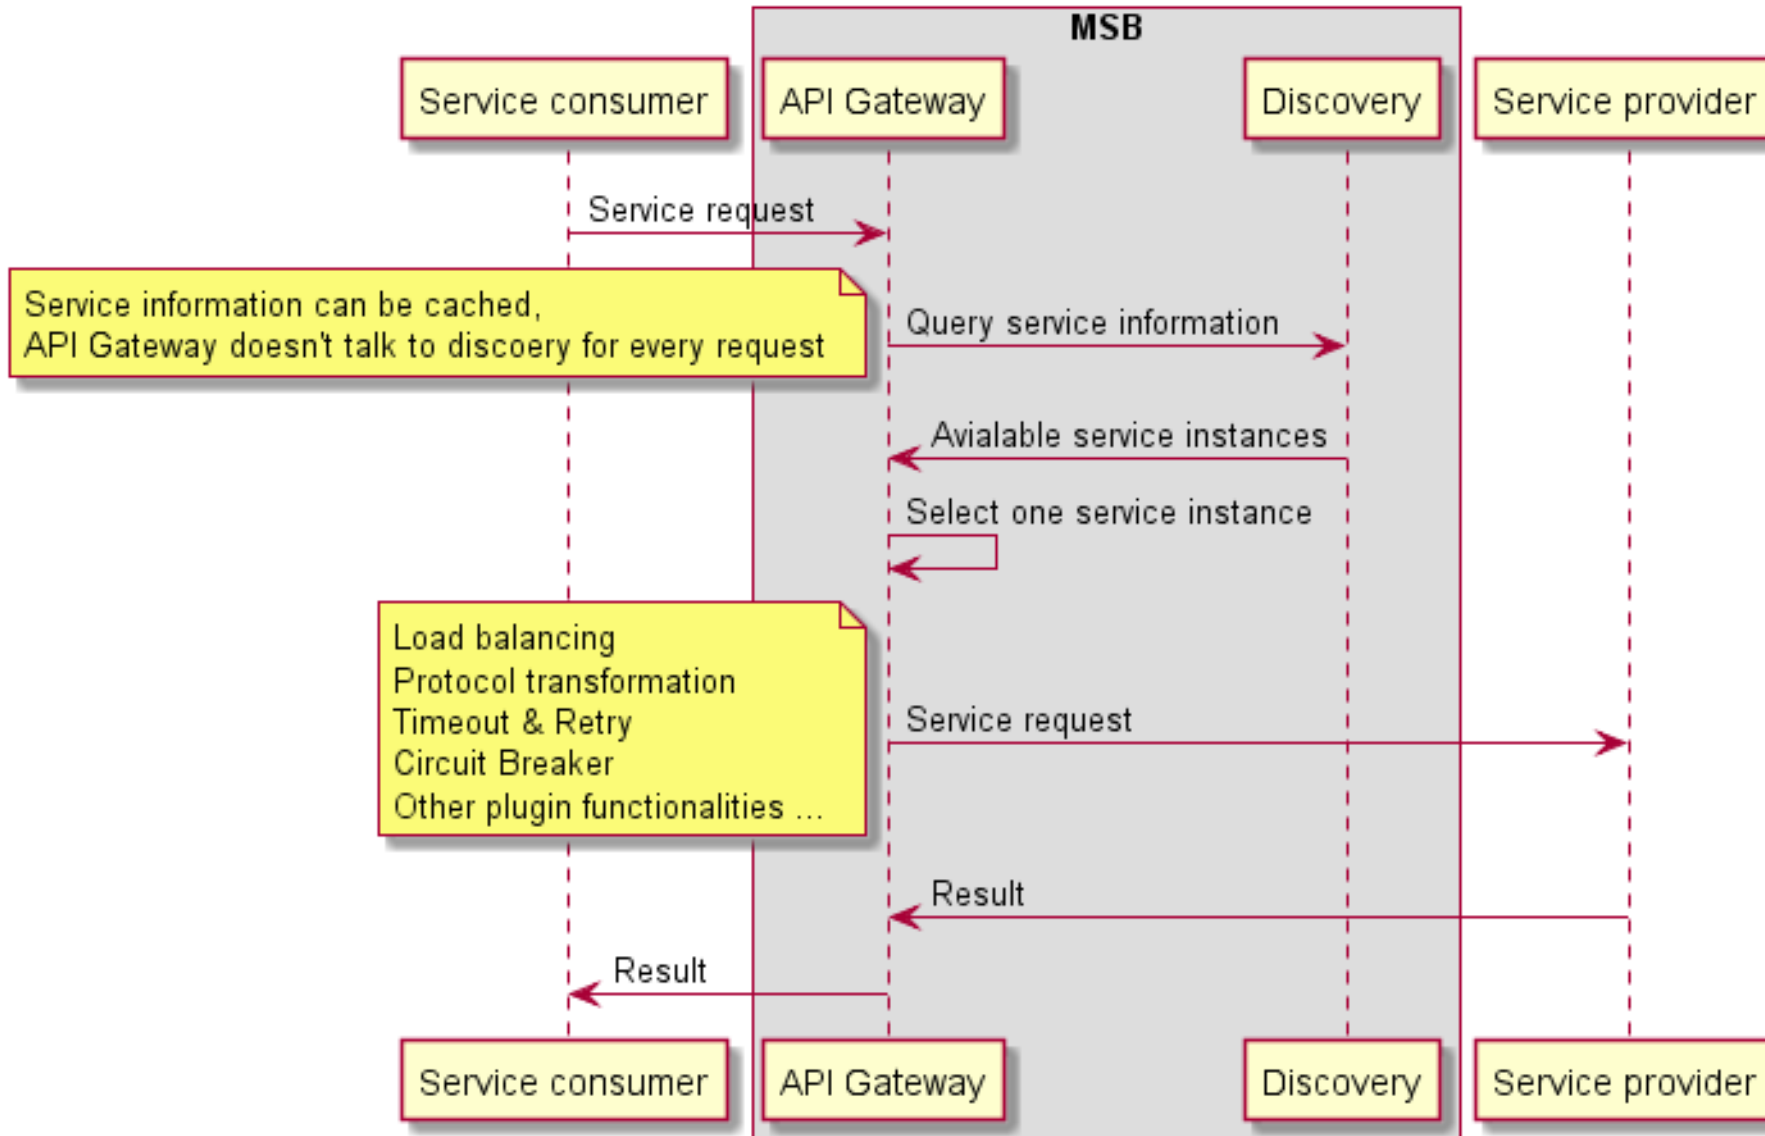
MSB

Service consumer

API Gateway

Discovery

Service provider

Service request

Service information can be cached,
API Gateway doesn't talk to discoery for every request

Query service information

Avialable service instances

Select one service instance

Load balancing
Protocol transformation
Timeout & Retry
Circuit Breaker
Other plugin functionalities ...

Service request

Result

Result

Service consumer

API Gateway

Discovery

Service provider